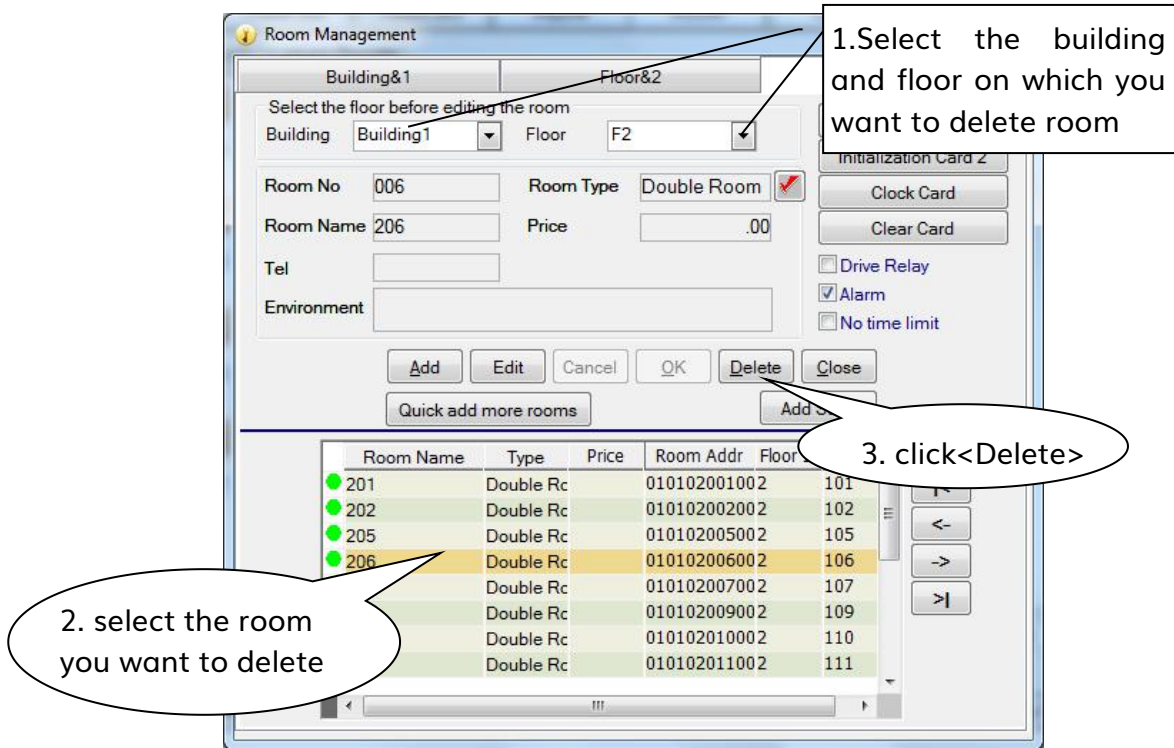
Room Management

1.Select the building and floor on which you want to delete room

Building&1

Floor&2

Select the floor before editing the room

Building Building1

Floor F2

Initialization Card 2

Room No 006

Room Type Double Room

Clock Card

Room Name 206

Price .00

Clear Card

Tel

Drive Relay

Alarm

Environment

No time limit

Add

Edit

Cancel

OK

Delete

Close

Quick add more rooms

Add S

3. click<Delete>

| Room Name | Type | Price | Room Addr | Floor |
|---|---|---|---|---|
| 201 | Double Rc | | 010102001002 | 101 |
| 202 | Double Rc | | 010102002002 | 102 |
| 205 | Double Rc | | 010102005002 | 105 |
| 206 | Double Rc | | 010102006002 | 106 |
| | Double Rc | | 010102007002 | 107 |
| | Double Rc | | 010102009002 | 109 |
| | Double Rc | | 010102010002 | 110 |
| | Double Rc | | 010102011002 | 111 |

|<

<-

->

>|

2. select the room you want to delete